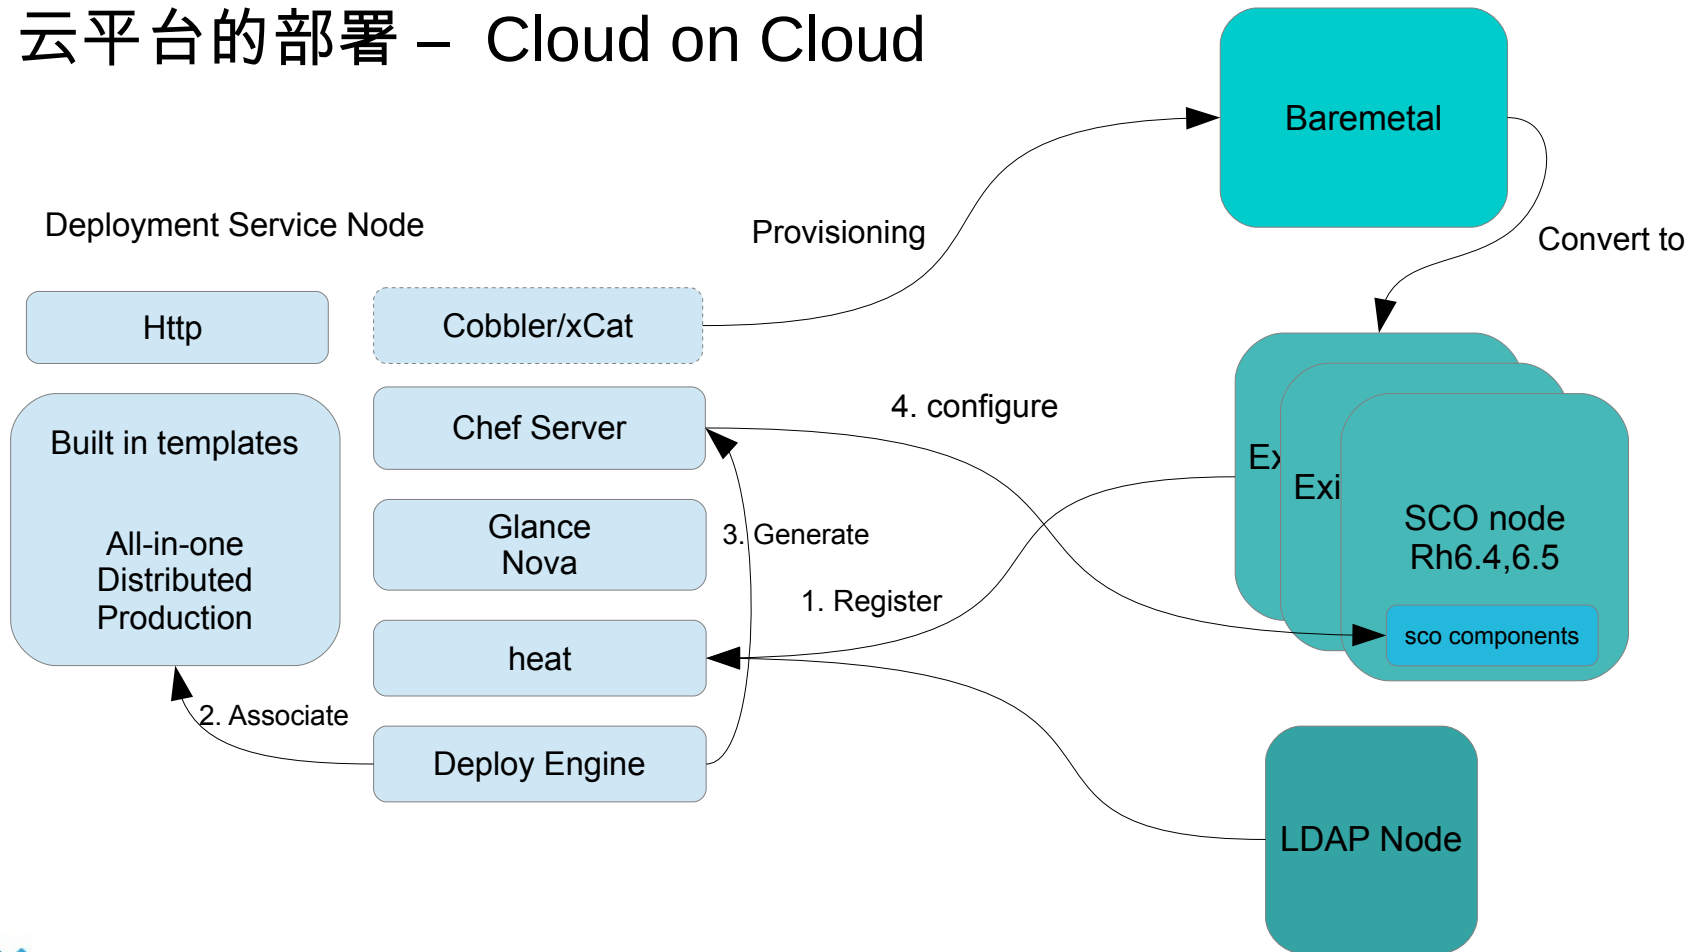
云平台的部署 – Cloud on Cloud

Baremetal

Deployment Service Node

Provisioning

Convert to

Http

Cobbler/xCat

4. configure

Built in templates

All-in-one
Distributed
Production

Chef Server

Ex

Exi

SCO node
Rh6.4,6.5

Glance
Nova

3. Generate

1. Register

sco components

heat

2. Associate

Deploy Engine

LDAP Node